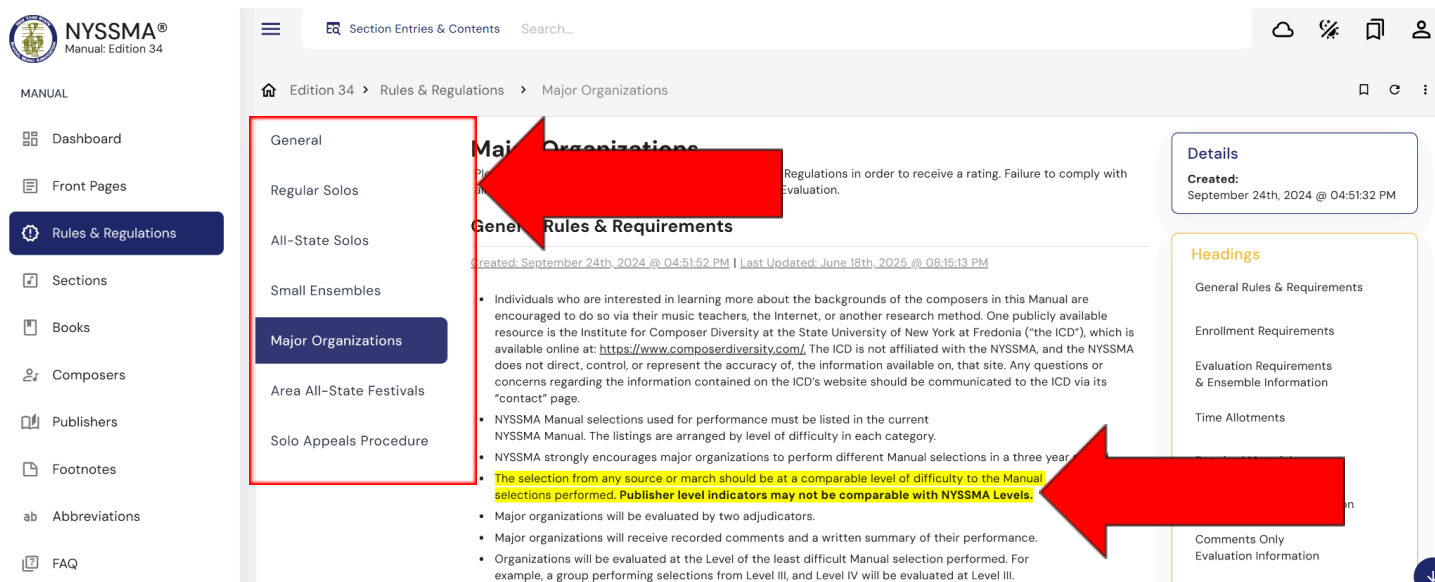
NYSSMA®
Manual: Edition 34

MANUAL

Dashboard

Front Pages

Rules & Regulations

Sections

Books

Composers

Publishers

Footnotes

Abbreviations

FAQ

Section Entries & Contents Search...

Edition 34 > Rules & Regulations > Major Organizations

General

Regular Solos

All-State Solos

Small Ensembles

Major Organizations

Area All-State Festivals

Solo Appeals Procedure

Ma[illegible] Organizations

Pl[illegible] Regulations in order to receive a rating. Failure to comply with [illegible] Evaluation.

Gene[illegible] Rules & Requirements

Created: September 24th, 2024 @ 04:51:52 PM | Last Updated: June 18th, 2025 @ 08:15:13 PM

• Individuals who are interested in learning more about the backgrounds of the composers in this Manual are encouraged to do so via their music teachers, the Internet, or another research method. One publicly available resource is the Institute for Composer Diversity at the State University of New York at Fredonia ("the ICD"), which is available online at: https://www.composerdiversity.com/. The ICD is not affiliated with the NYSSMA, and the NYSSMA does not direct, control, or represent the accuracy of, the information available on, that site. Any questions or concerns regarding the information contained on the ICD's website should be communicated to the ICD via its "contact" page.
• NYSSMA Manual selections used for performance must be listed in the current NYSSMA Manual. The listings are arranged by level of difficulty in each category.
• NYSSMA strongly encourages major organizations to perform different Manual selections in a three year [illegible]
• The selection from any source or march should be at a comparable level of difficulty to the Manual selections performed. Publisher level indicators may not be comparable with NYSSMA Levels.
• Major organizations will be evaluated by two adjudicators.
• Major organizations will receive recorded comments and a written summary of their performance.
• Organizations will be evaluated at the Level of the least difficult Manual selection performed. For example, a group performing selections from Level III, and Level IV will be evaluated at Level III.

Details
Created:
September 24th, 2024 @ 04:51:32 PM

Headings
General Rules & Requirements
Enrollment Requirements
Evaluation Requirements & Ensemble Information
Time Allotments
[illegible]
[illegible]n
Comments Only Evaluation Information